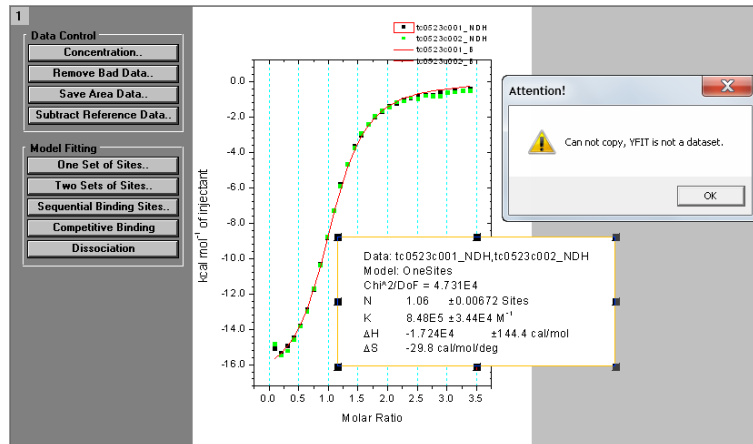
1

Data Control
Concentration..
Remove Bad Data..
Save Area Data..
Subtract Reference Data..

Model Fitting
One Set of Sites..
Two Sets of Sites..
Sequential Binding Sites..
Competitive Binding
Dissociation

tc0523c001_NDH
tc0523c002_NDH
tc0523c001_B
tc0523c002_B

0.0
-2.0
-4.0
-6.0
-8.0
-10.0
-12.0
-14.0
-16.0

kcal mol$^{-1}$ of injectant

0.0 0.5 1.0 1.5 2.0 2.5 3.0 3.5

Molar Ratio

Data: tc0523c001_NDH,tc0523c002_NDH
Model: OneSites
Chi^2/DoF = 4.731E4
N 1.06 ±0.00672 Sites
K 8.48E5 ±3.44E4 M$^{-1}$
ΔH -1.724E4 ±144.4 cal/mol
ΔS -29.8 cal/mol/deg

Attention!
Can not copy, YFIT is not a dataset.
OK